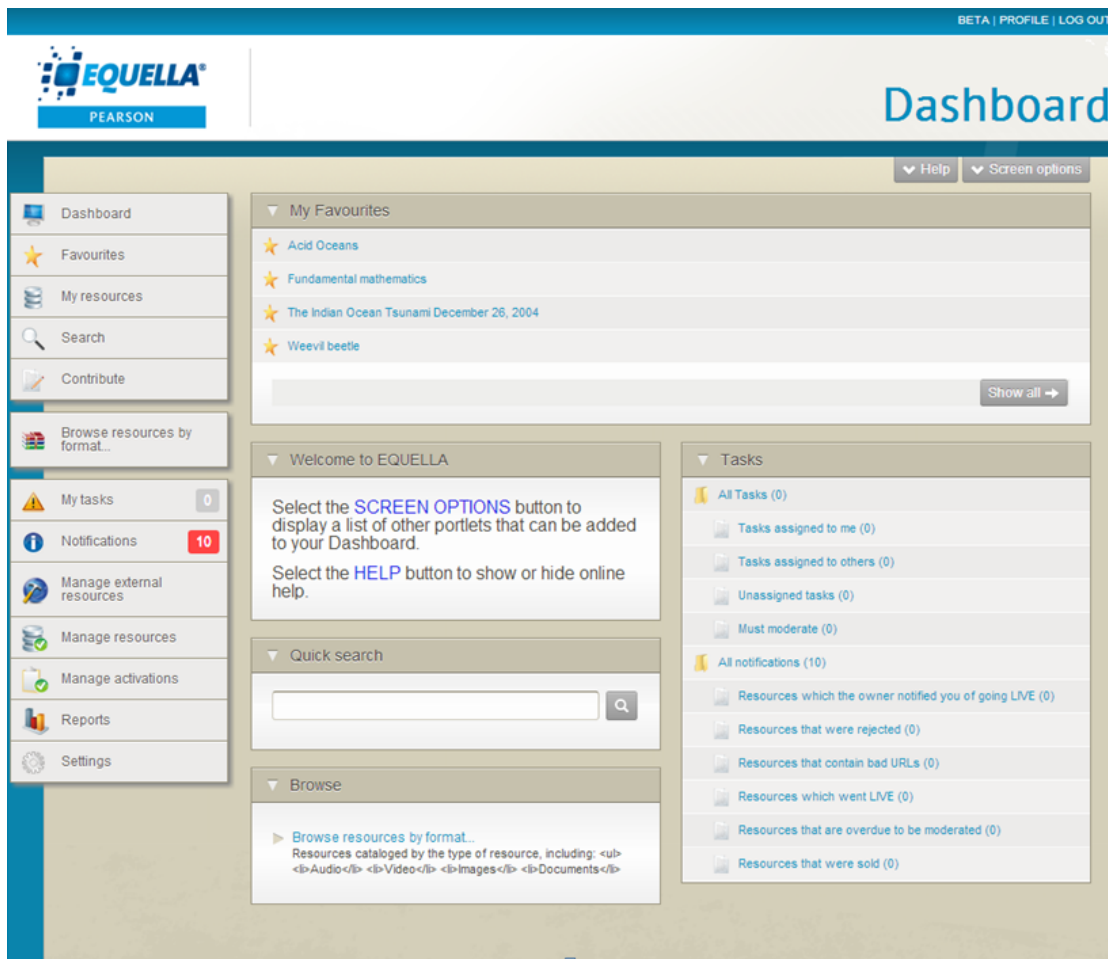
BETA | PROFILE | LOG OUT

EQUELLA®
PEARSON

Dashboard

Help
Screen options

Dashboard
Favourites
My resources
Search
Contribute

Browse resources by format...

My tasks 0
Notifications 10
Manage external resources
Manage resources
Manage activations
Reports
Settings

My Favourites
Acid Oceans
Fundamental mathematics
The Indian Ocean Tsunami December 26, 2004
Weevil beetle
Show all

Welcome to EQUELLA
Select the SCREEN OPTIONS button to display a list of other portlets that can be added to your Dashboard.
Select the HELP button to show or hide online help.

Quick search

Browse
Browse resources by format...
Resources cataloged by the type of resource, including: <ul><li>Audio</li> <li>Video</li> <li>Images</li> <li>Documents</li>

Tasks
All Tasks (0)
Tasks assigned to me (0)
Tasks assigned to others (0)
Unassigned tasks (0)
Must moderate (0)
All notifications (10)
Resources which the owner notified you of going LIVE (0)
Resources that were rejected (0)
Resources that contain bad URLs (0)
Resources which went LIVE (0)
Resources that are overdue to be moderated (0)
Resources that were sold (0)